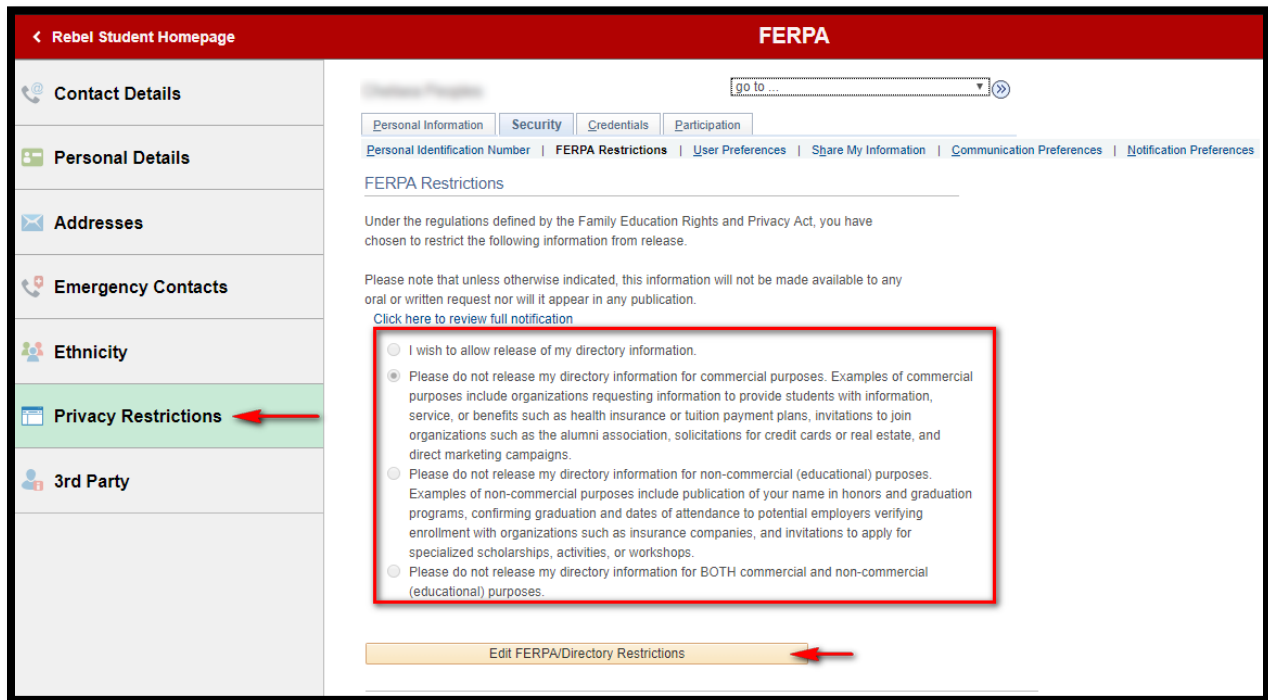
< Rebel Student Homepage

FERPA

Contact Details

Personal Details

Addresses

Emergency Contacts

Ethnicity

Privacy Restrictions

3rd Party

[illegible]

go to ...

Personal Information | Security | Credentials | Participation

Personal Identification Number | FERPA Restrictions | User Preferences | Share My Information | Communication Preferences | Notification Preferences

FERPA Restrictions

Under the regulations defined by the Family Education Rights and Privacy Act, you have chosen to restrict the following information from release.

Please note that unless otherwise indicated, this information will not be made available to any oral or written request nor will it appear in any publication.

Click here to review full notification

I wish to allow release of my directory information.

Please do not release my directory information for commercial purposes. Examples of commercial purposes include organizations requesting information to provide students with information, service, or benefits such as health insurance or tuition payment plans, invitations to join organizations such as the alumni association, solicitations for credit cards or real estate, and direct marketing campaigns.

Please do not release my directory information for non-commercial (educational) purposes. Examples of non-commercial purposes include publication of your name in honors and graduation programs, confirming graduation and dates of attendance to potential employers verifying enrollment with organizations such as insurance companies, and invitations to apply for specialized scholarships, activities, or workshops.

Please do not release my directory information for BOTH commercial and non-commercial (educational) purposes.

Edit FERPA/Directory Restrictions